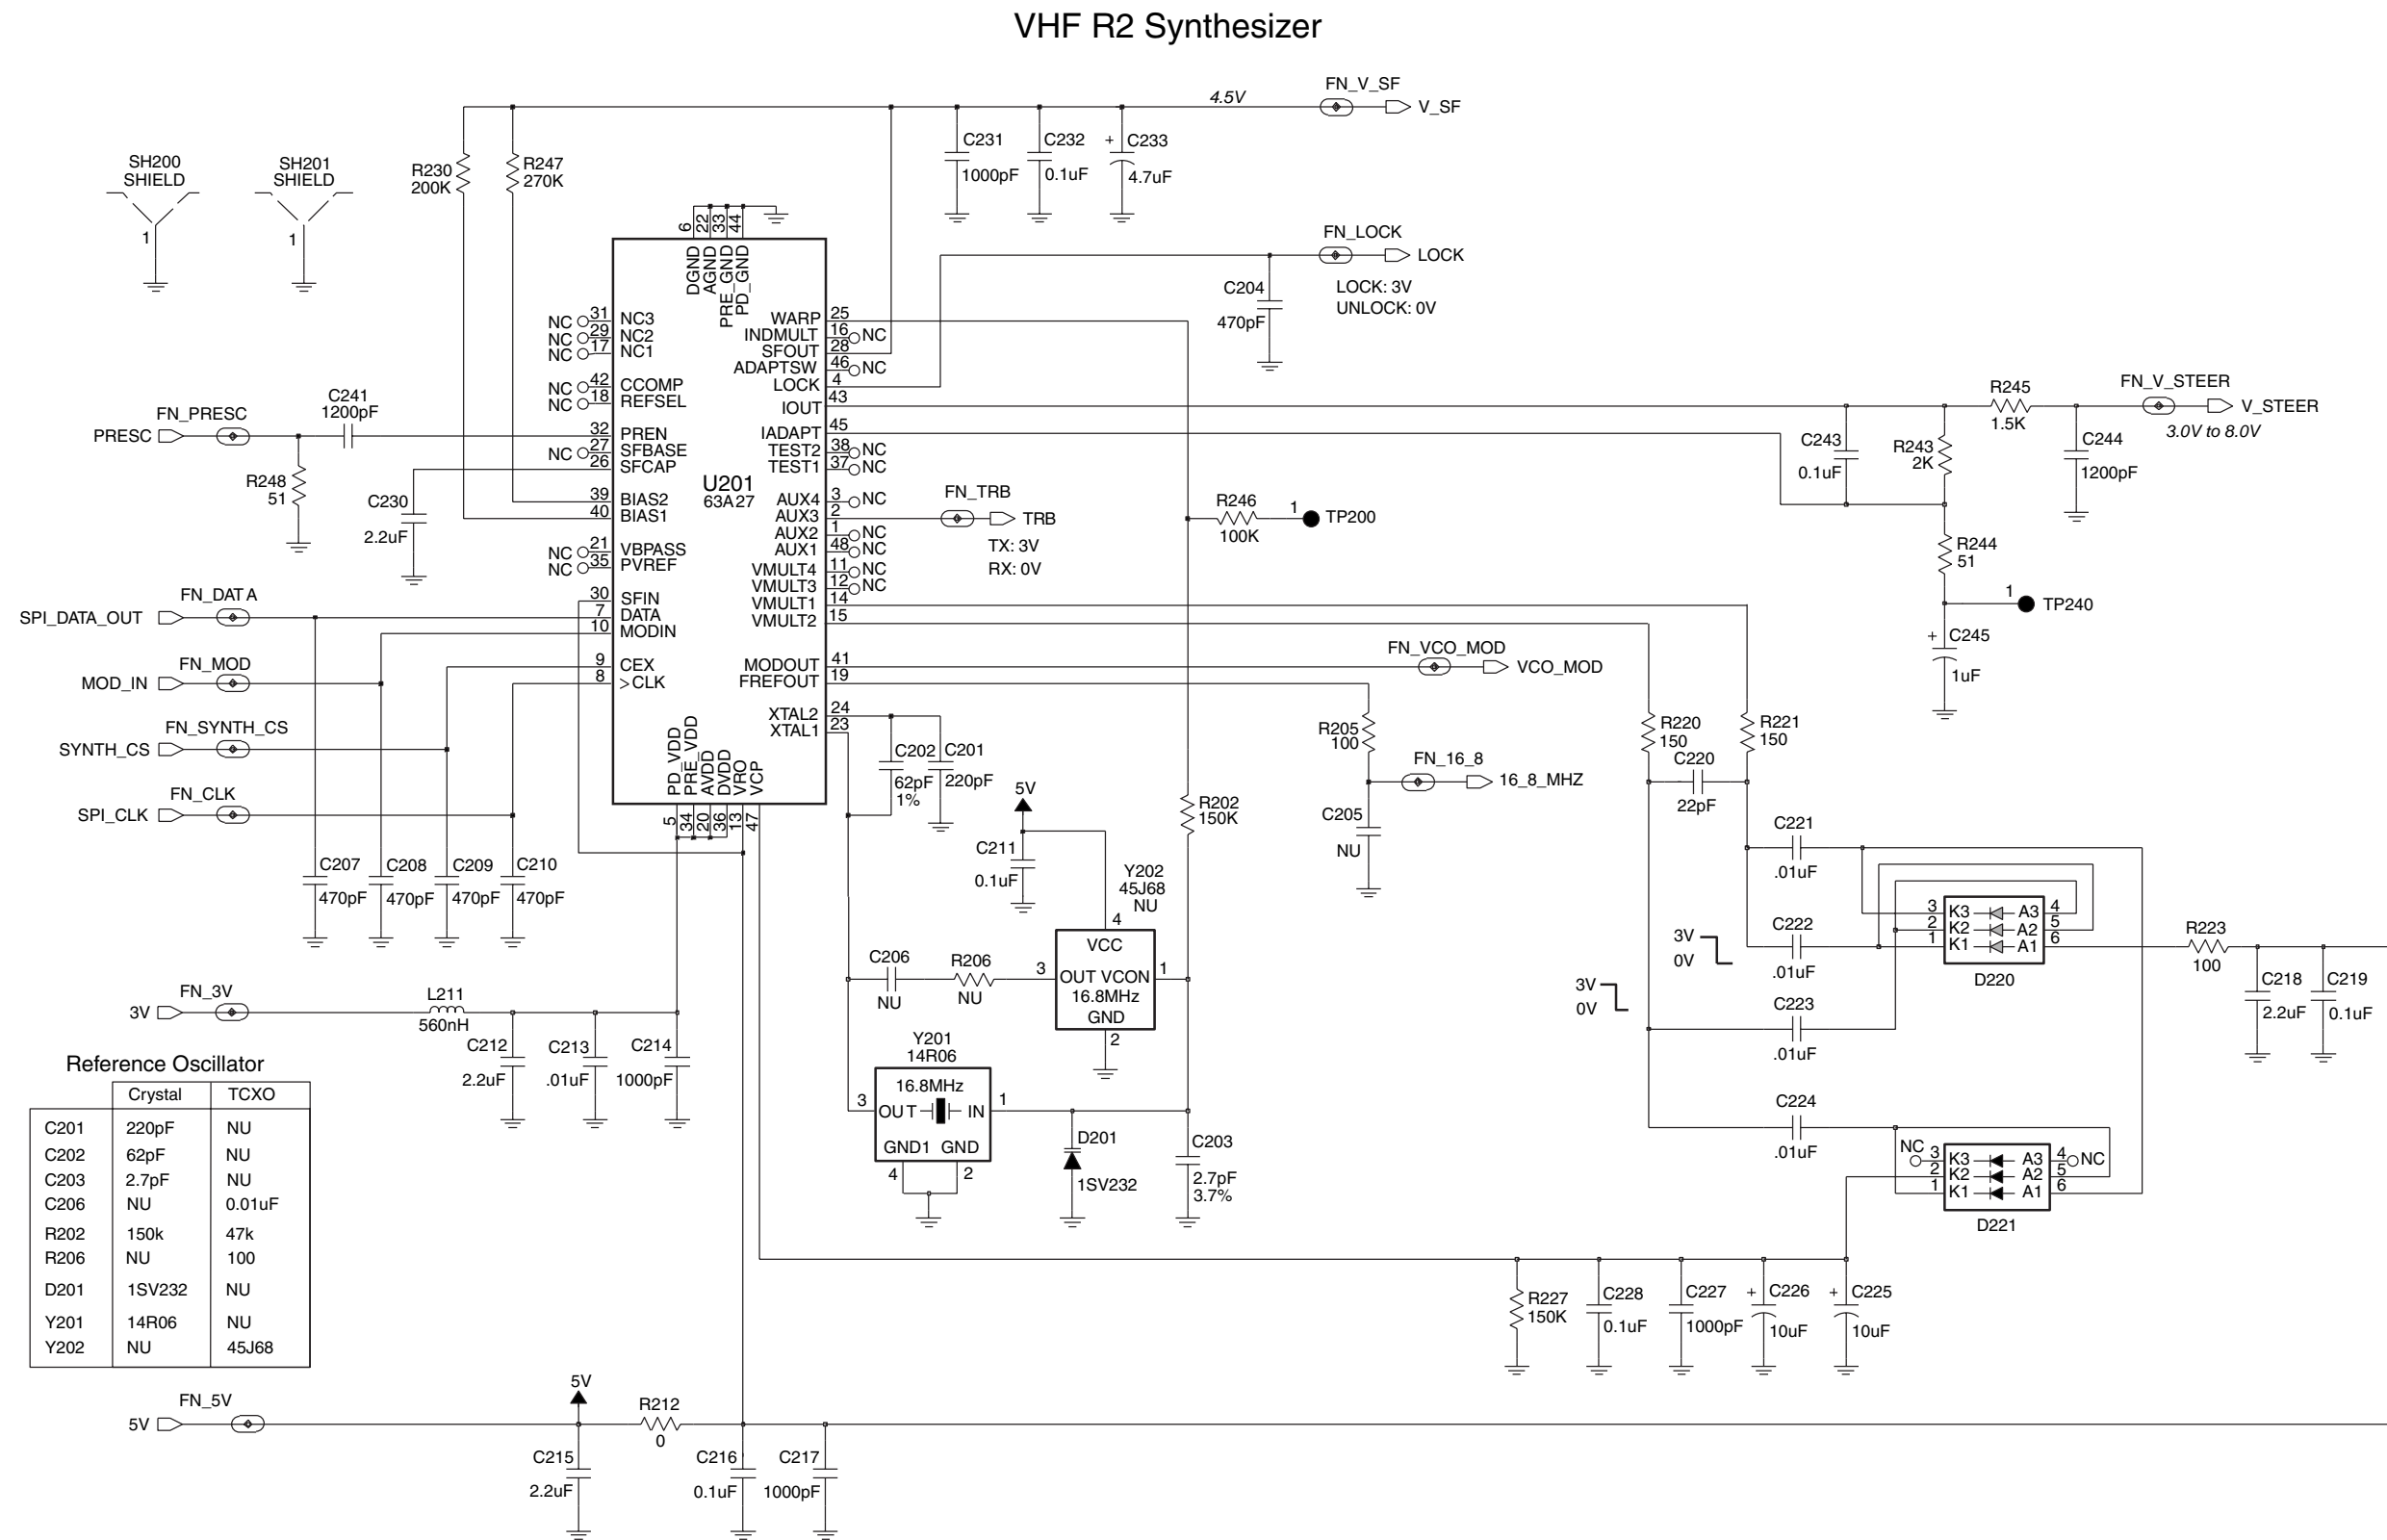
VHF R2 Synthesizer

SH200 SHIELD 1
SH201 SHIELD 1

R230 200K
R247 270K
C231 1000pF
C232 0.1uF
+ C233 4.7uF
4.5V
FN_V_SF
V_SF

6 22 33 44
DGND AGND PRE_GND PD_GND

FN_LOCK
LOCK
C204 470pF
LOCK: 3V
UNLOCK: 0V

NC 31 NC3
NC 29 NC2
NC 17 NC1
NC 42 CCOMP
NC 18 REFSEL
32 PREN
NC 27 SFBASE
26 SFCAP
39 BIAS2
40 BIAS1
NC 21 VBPASS
NC 35 PVREF
30 SFIN
7 DATA
10 MODIN
9 CEX
8 >CLK

U201
63A27

WARP 25
INDMULT 16 NC
SFOUT 28
ADAPTSW 46 NC
LOCK 4
IOUT 43
IADAPT 45
TEST2 38 NC
TEST1 37 NC
AUX4 3 NC
AUX3 2
AUX2 1 NC
AUX1 48 NC
VMULT4 11 NC
VMULT3 12 NC
VMULT1 14
VMULT2 15
MODOUT 41
FREFOUT 19
XTAL2 24
XTAL1 23

PD_VDD PRE_VDD AVDD DVDD VRO VCP
5 34 20 36 13 47

FN_PRESC
PRESC
C241 1200pF
R248 51
C230 2.2uF

R245 1.5K
FN_V_STEER
V_STEER
3.0V to 8.0V
C243 0.1uF
R243 2K
C244 1200pF
R244 51
1 TP240
+ C245 1uF

FN_TRB
TRB
TX: 3V
RX: 0V
R246 100K
1 TP200

FN_DAT A
SPI_DATA_OUT
FN_MOD
MOD_IN
FN_SYNTH_CS
SYNTH_CS
FN_CLK
SPI_CLK
C207 470pF
C208 470pF
C209 470pF
C210 470pF

FN_VCO_MOD
VCO_MOD
R205 100
FN_16_8
16_8_MHZ
C205 NU

C202 62pF 1%
C201 220pF
5V
C211 0.1uF
Y202 45J68 NU
4
VCC
3 OUT VCON 1
16.8MHz
GND
2
R202 150K
C206 NU
R206 NU

R220 150
R221 150
C220 22pF
C221 .01uF
C222 .01uF
C223 .01uF
C224 .01uF
3V 0V
3V 0V
3 K3 A3 4
2 K2 A2 5
1 K1 A1 6
D220
NC 3 K3 A3 4 NC
2 K2 A2 5
1 K1 A1 6
D221
R223 100
C218 2.2uF
C219 0.1uF

FN_3V
3V
L211 560nH
C212 2.2uF
C213 .01uF
C214 1000pF

Y201 14R06
16.8MHz
3 OUT IN 1
GND1 GND
4 2
D201 1SV232
C203 2.7pF 3.7%

Reference Oscillator
| | Crystal | TCXO |
|---|---|---|
| C201 | 220pF | NU |
| C202 | 62pF | NU |
| C203 | 2.7pF | NU |
| C206 | NU | 0.01uF |
| R202 | 150k | 47k |
| R206 | NU | 100 |
| D201 | 1SV232 | NU |
| Y201 | 14R06 | NU |
| Y202 | NU | 45J68 |

R227 150K
C228 0.1uF
C227 1000pF
+ C226 10uF
+ C225 10uF

FN_5V
5V
5V
C215 2.2uF
R212 0
C216 0.1uF
C217 1000pF